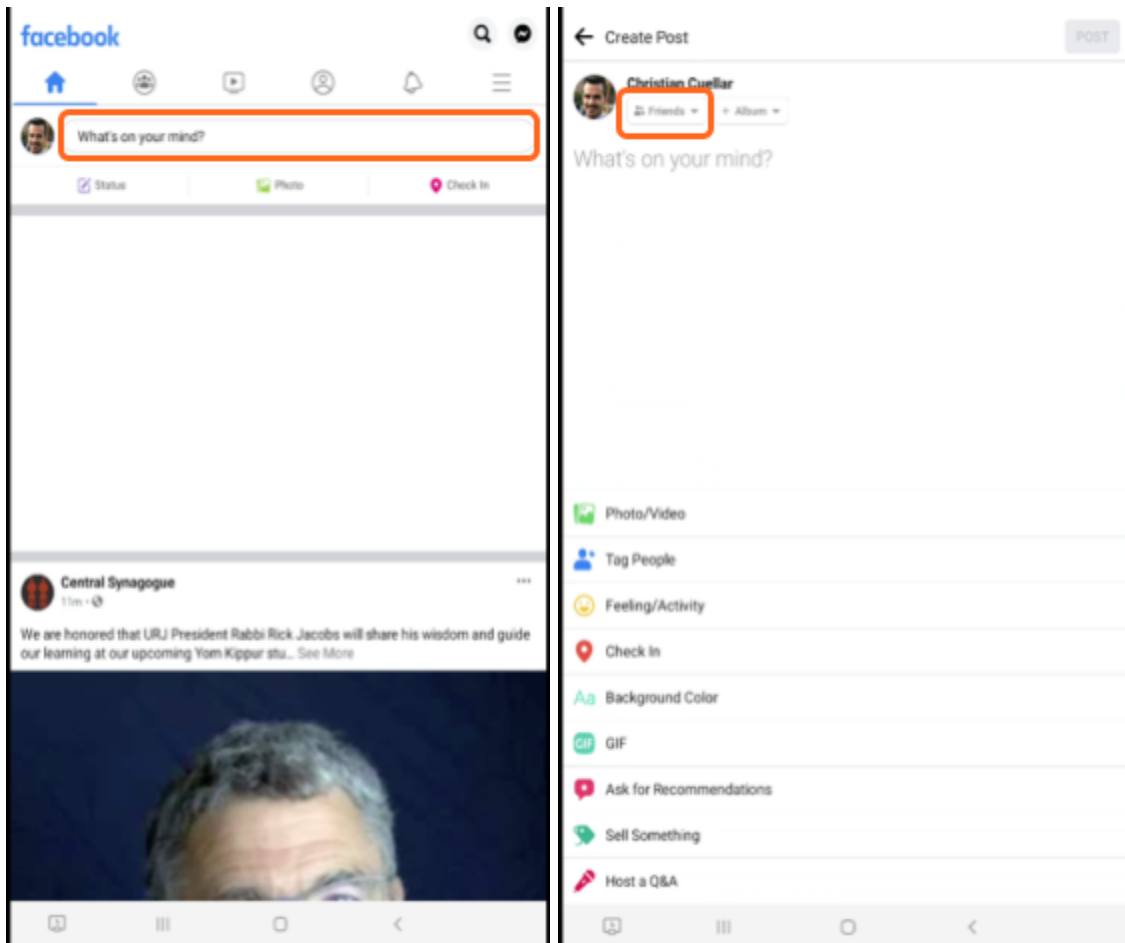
facebook

What's on your mind?

Status
Photo
Check In

Central Synagogue
11m ·

We are honored that URJ President Rabbi Rick Jacobs will share his wisdom and guide our learning at our upcoming Yom Kippur stu... See More

Create Post
POST

Christian Cuellar
Friends
+ Album

What's on your mind?

Photo/Video
Tag People
Feeling/Activity
Check In
Aa Background Color
GIF GIF
Ask for Recommendations
Sell Something
Host a Q&A